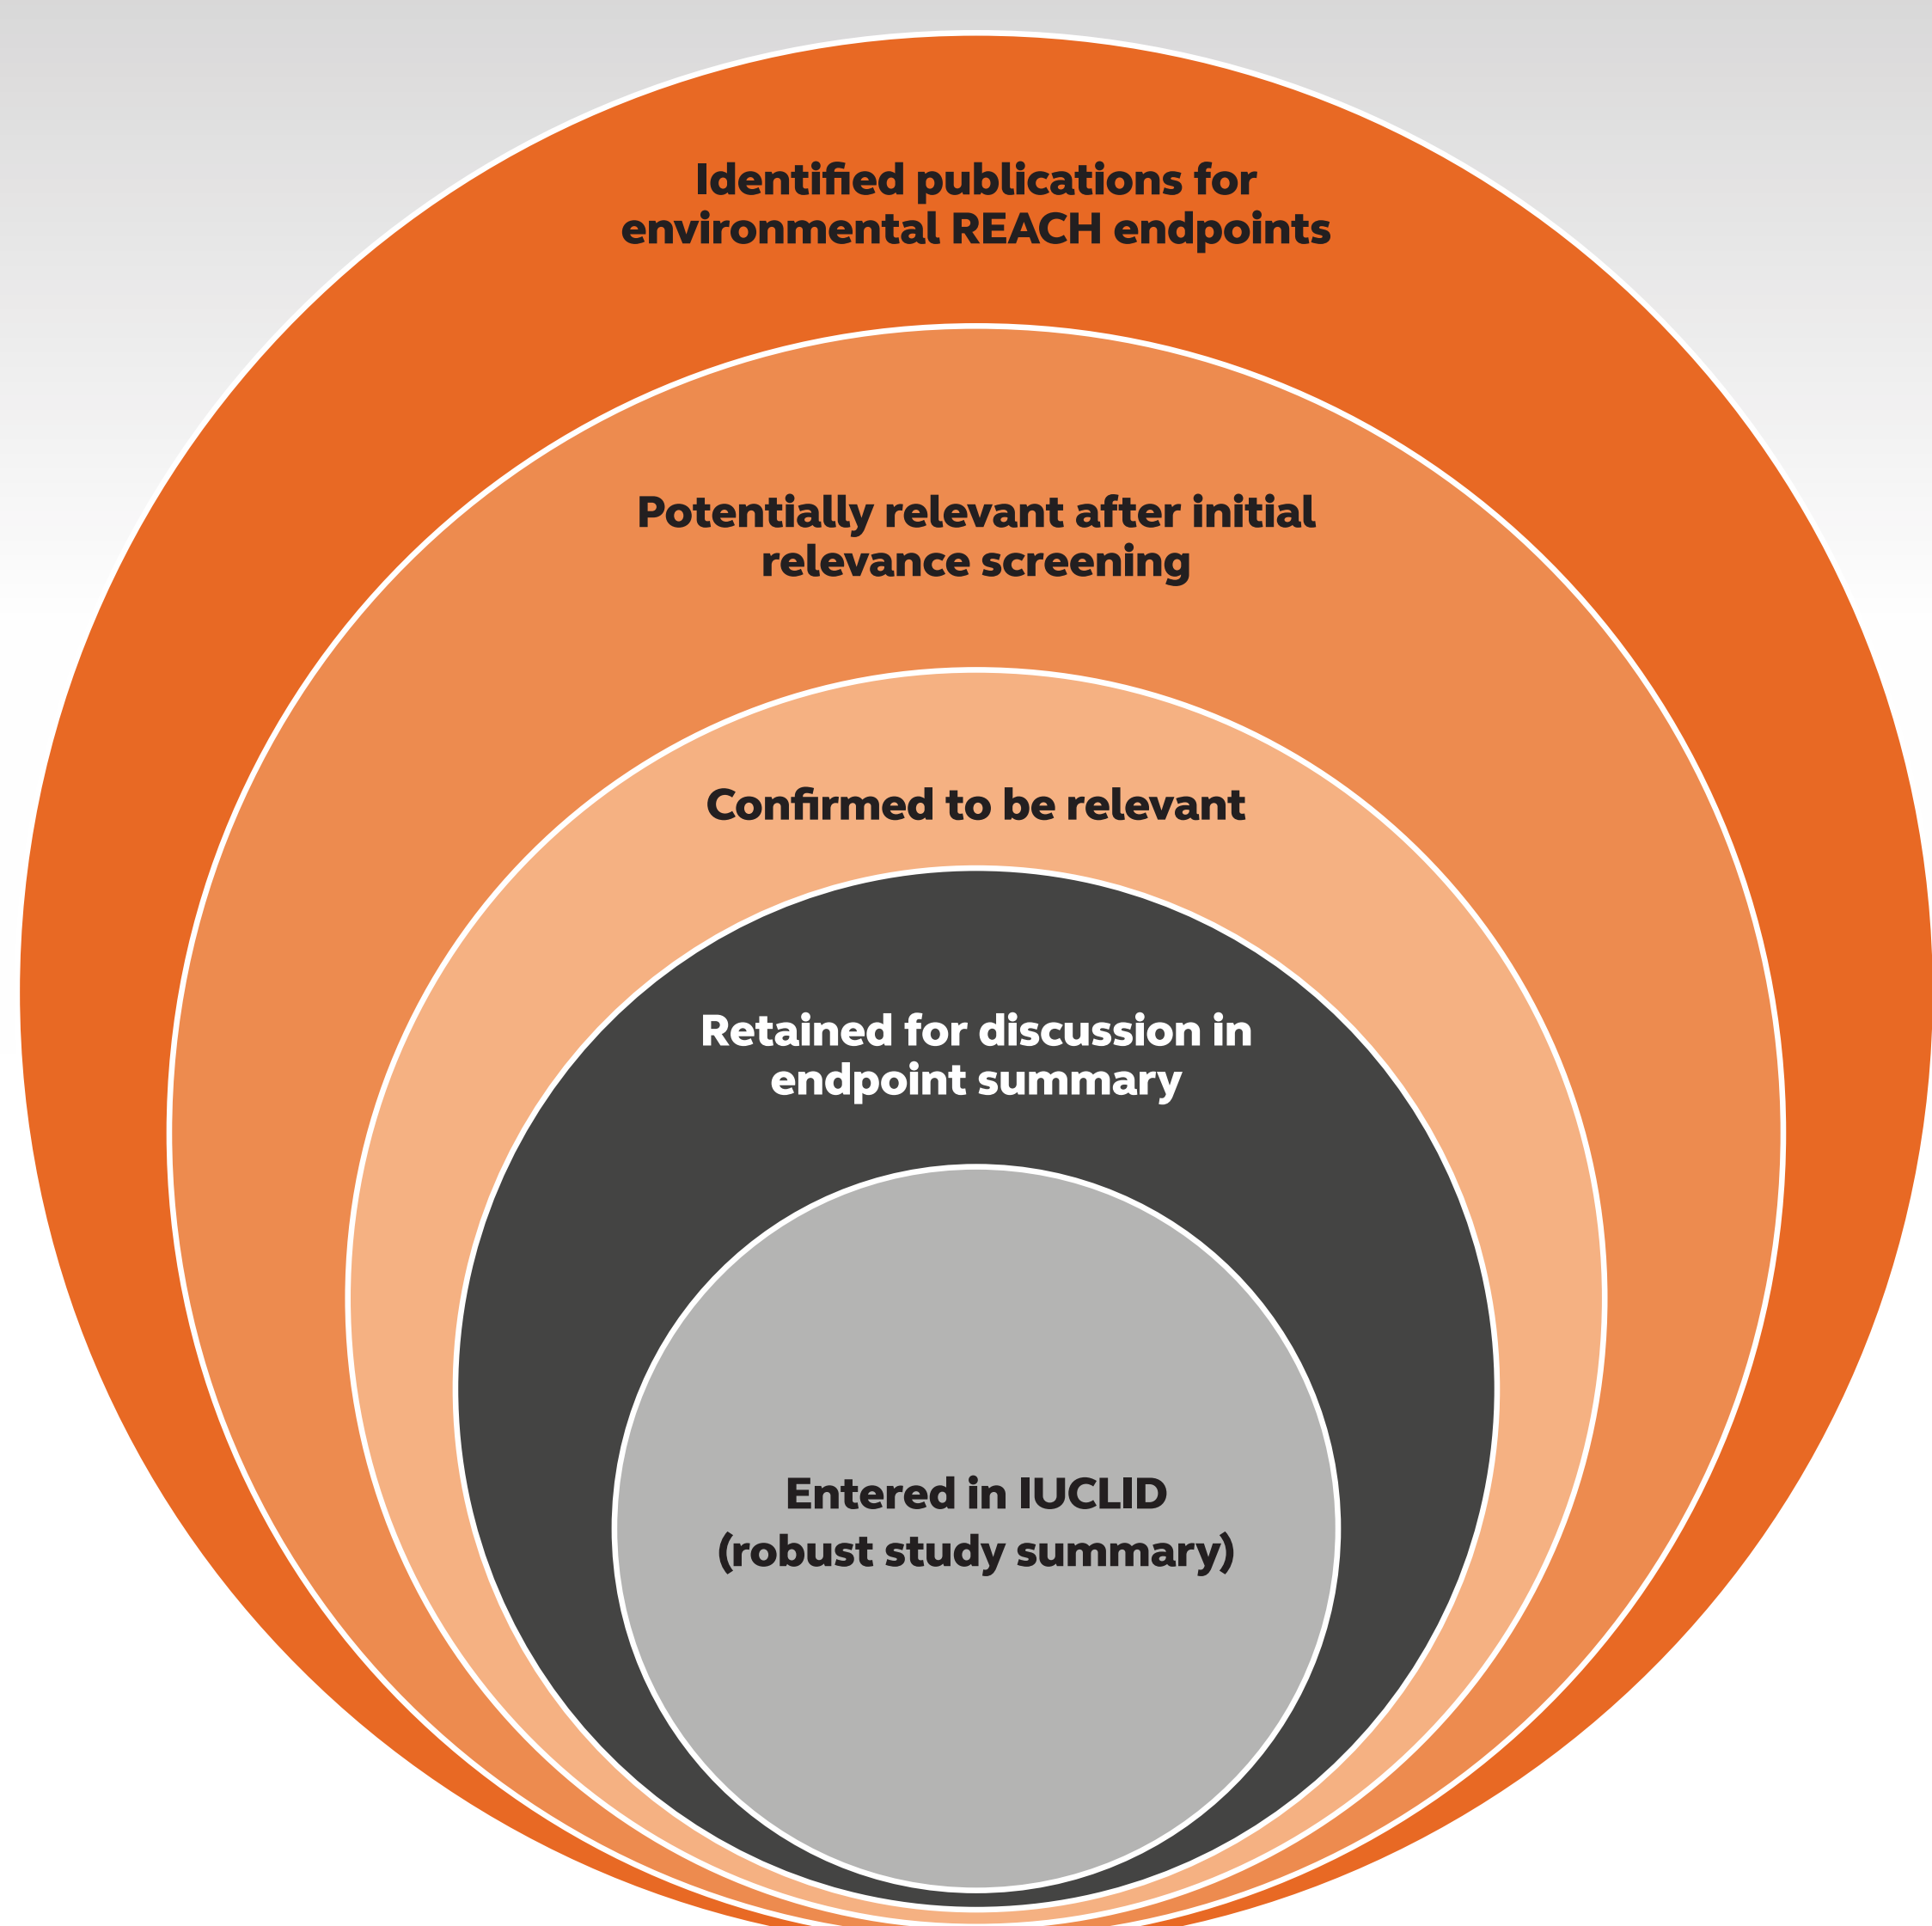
Identified publications for environmental REACH endpoints

Potentially relevant after initial relevance screening

Confirmed to be relevant

Retained for discussion in endpoint summary

Entered in IUCLID (robust study summary)